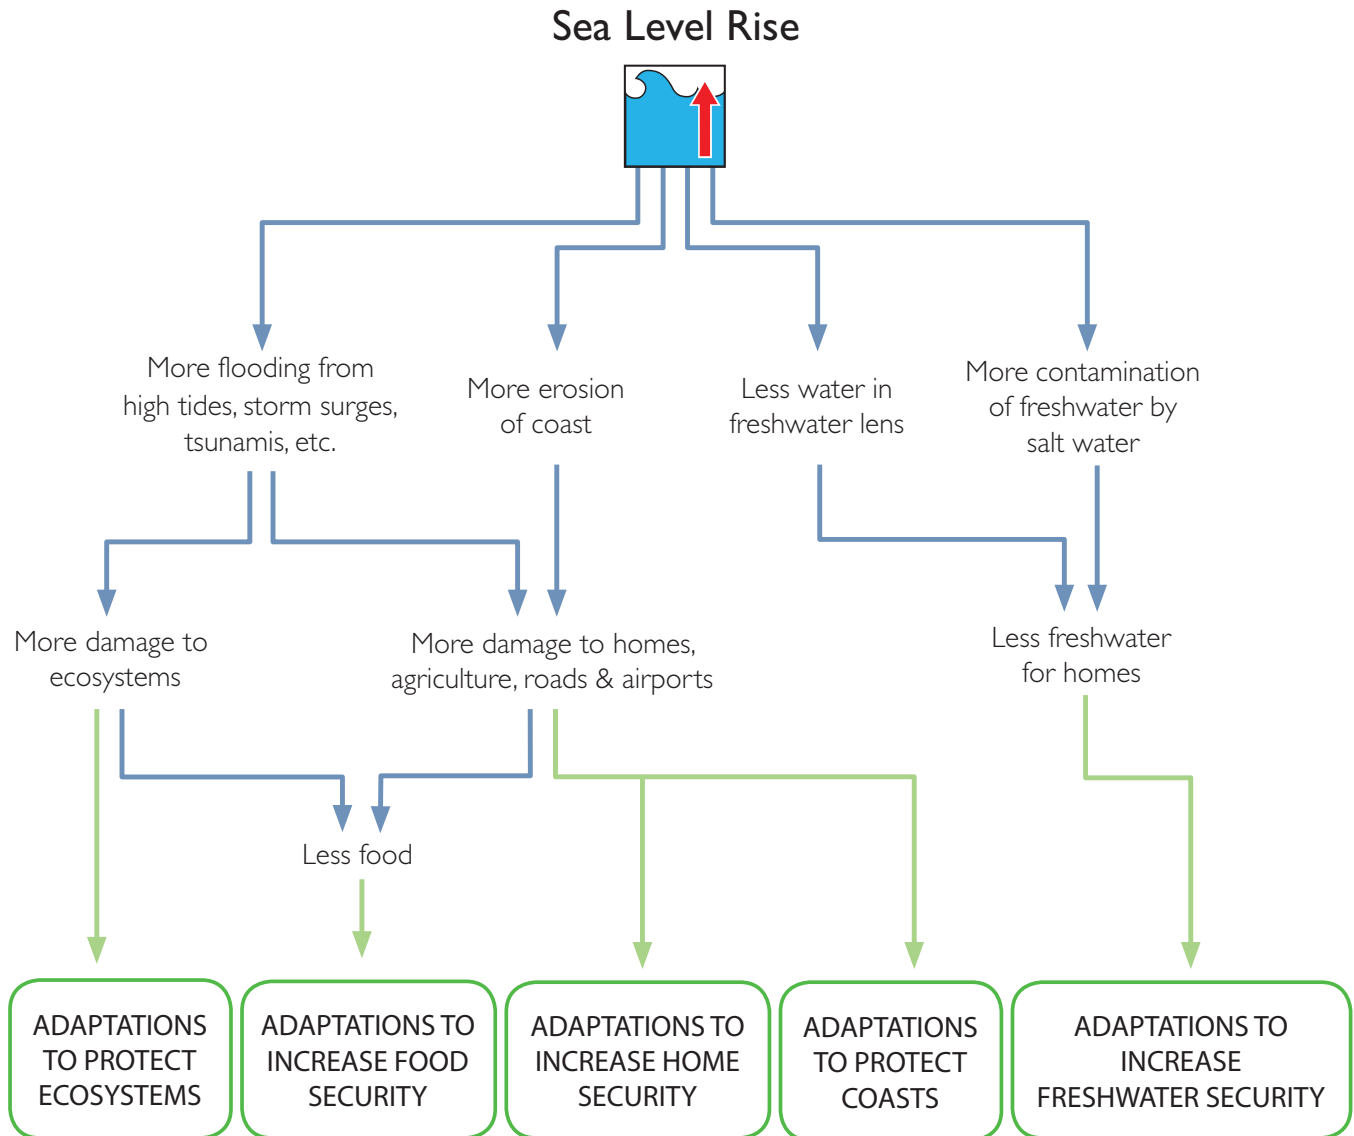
Sea Level Rise

More flooding from high tides, storm surges, tsunamis, etc.

More erosion of coast

Less water in freshwater lens

More contamination of freshwater by salt water

More damage to ecosystems

More damage to homes, agriculture, roads & airports

Less freshwater for homes

Less food

ADAPTATIONS TO PROTECT ECOSYSTEMS

ADAPTATIONS TO INCREASE FOOD SECURITY

ADAPTATIONS TO INCREASE HOME SECURITY

ADAPTATIONS TO PROTECT COASTS

ADAPTATIONS TO INCREASE FRESHWATER SECURITY